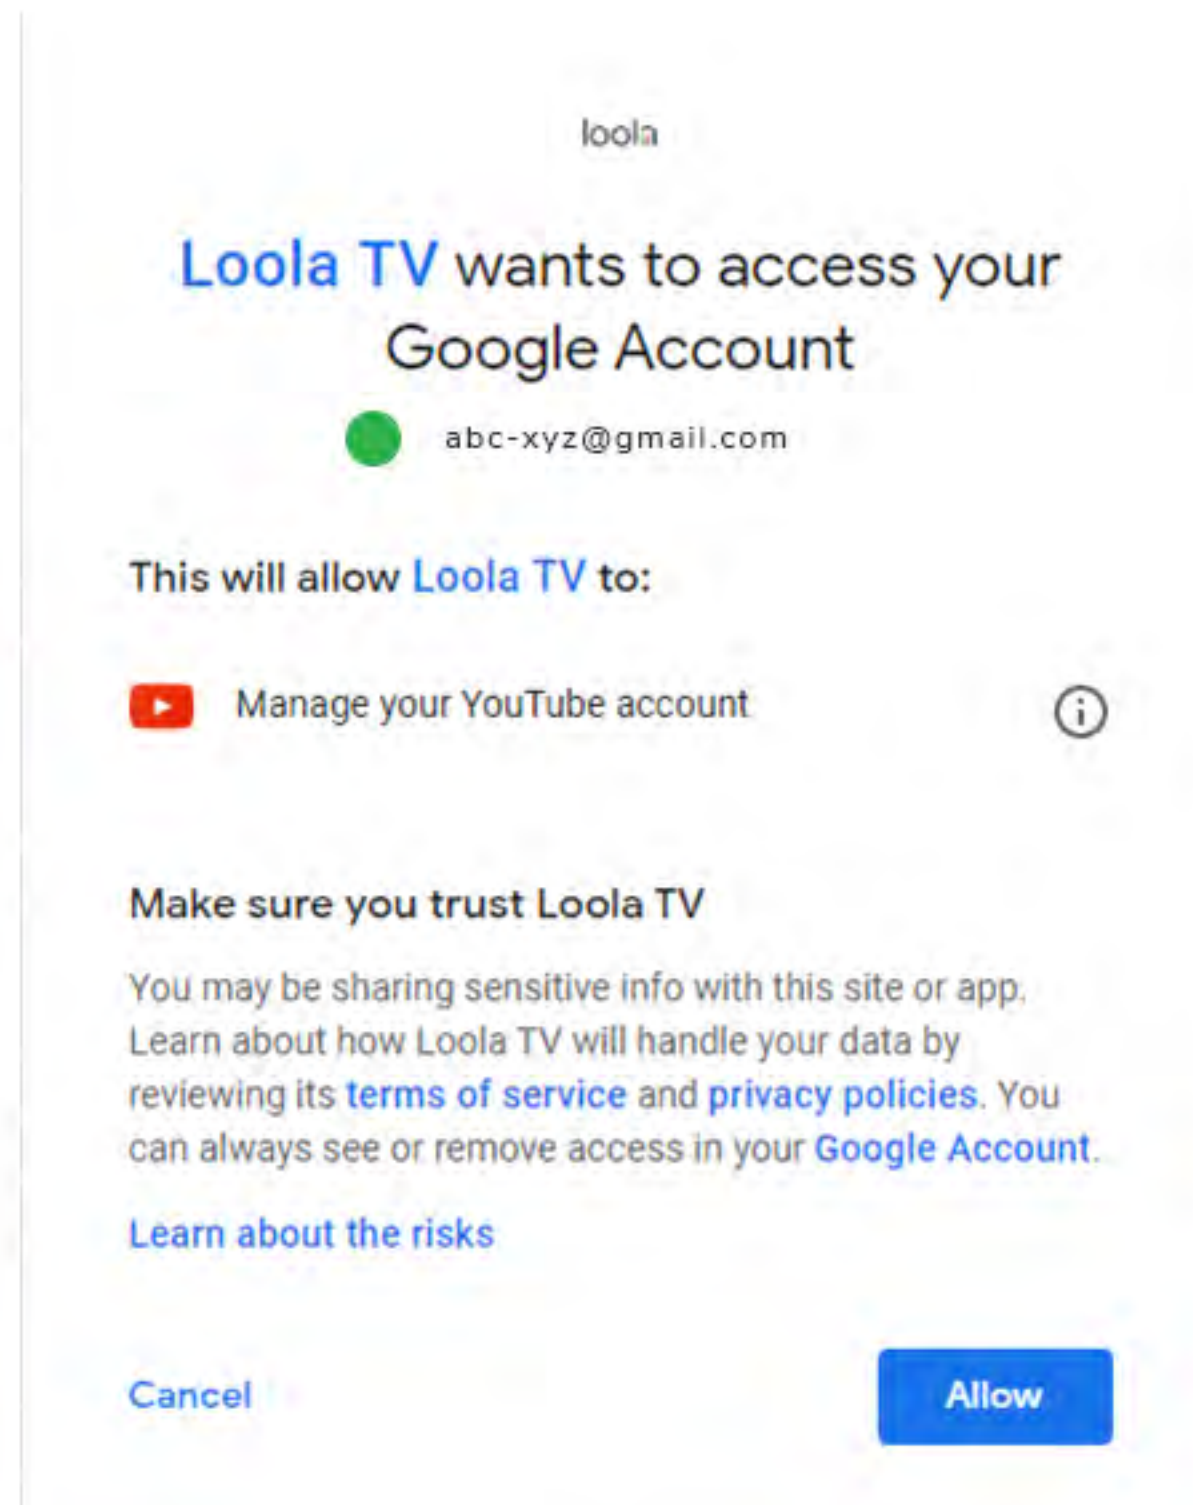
loola

Loola TV wants to access your Google Account

abc-xyz@gmail.com

This will allow Loola TV to:

Manage your YouTube account

Make sure you trust Loola TV

You may be sharing sensitive info with this site or app. Learn about how Loola TV will handle your data by reviewing its terms of service and privacy policies. You can always see or remove access in your Google Account.

Learn about the risks

Cancel

Allow